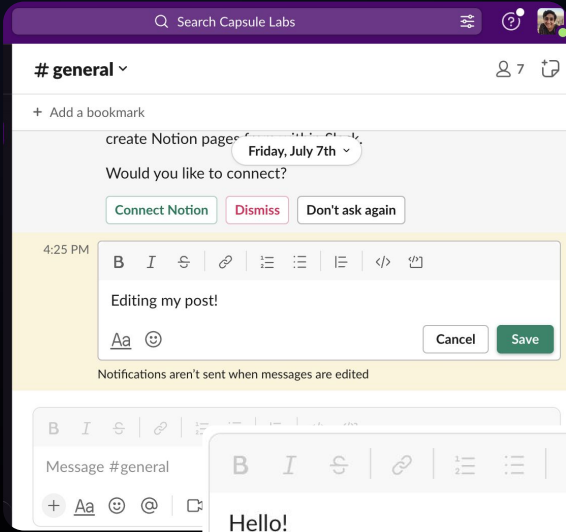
Search Capsule Labs

# general

7

+ Add a bookmark

create Notion pages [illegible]

Friday, July 7th

Would you like to connect?

Connect Notion Dismiss Don't ask again

4:25 PM

B I S

Editing my post!

Aa

Cancel Save

Notifications aren't sent when messages are edited

B I S

Message #general

+ Aa @

B I S

Hello!